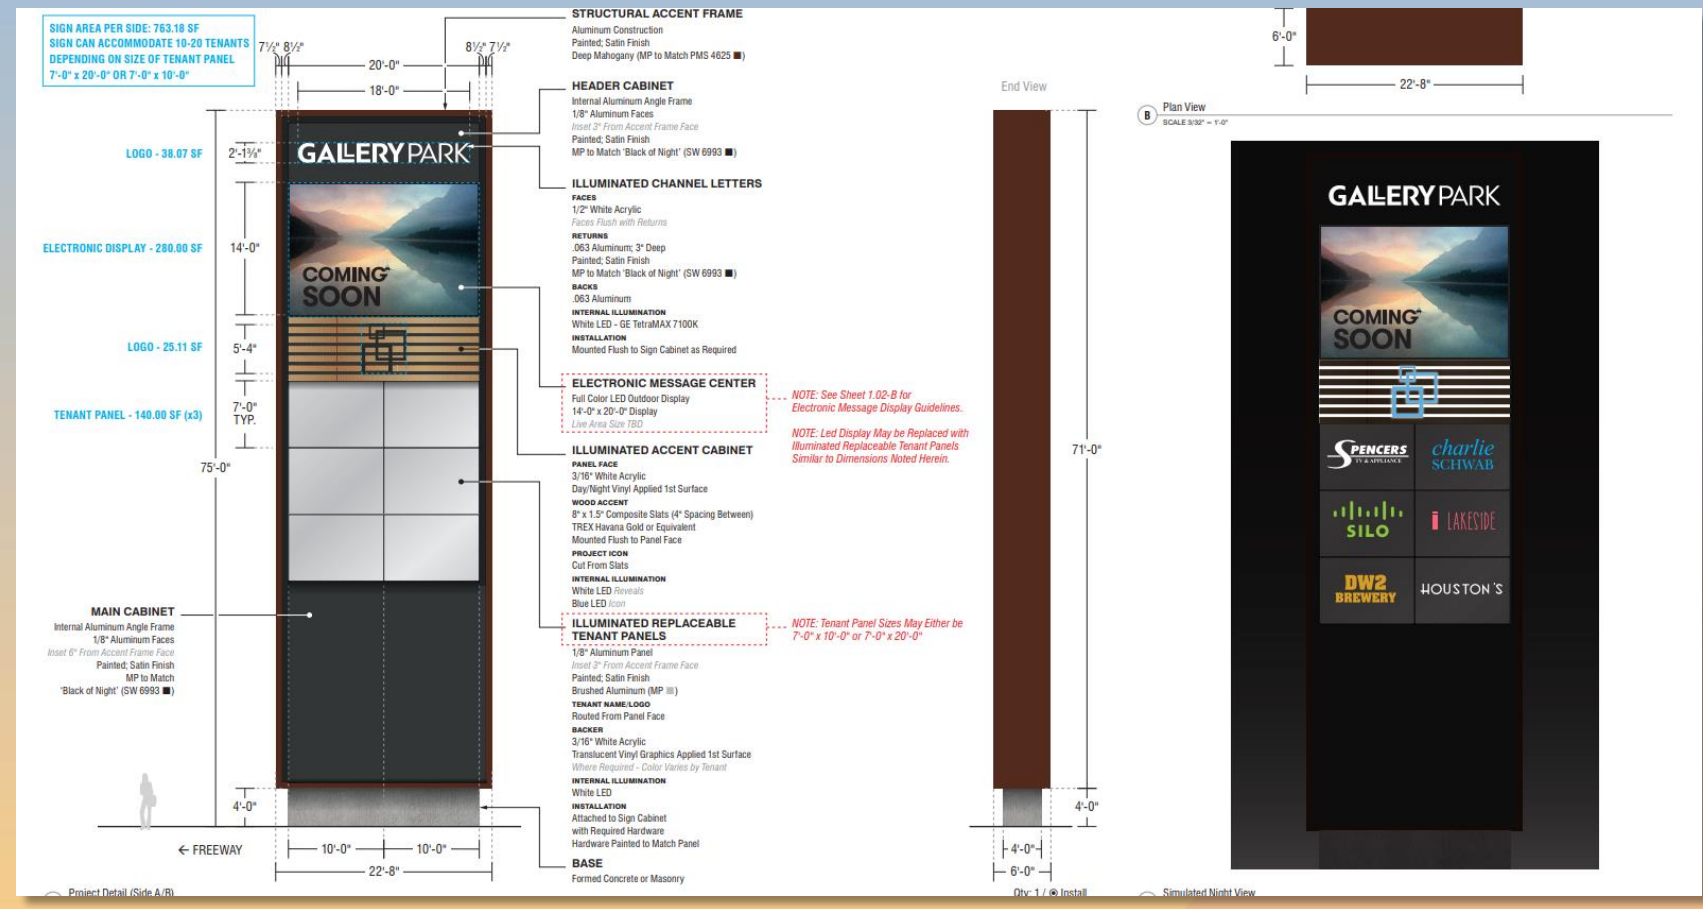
SIGN AREA PER SIDE: 763.18 SF
SIGN CAN ACCOMMODATE 10-20 TENANTS
DEPENDING ON SIZE OF TENANT PANEL
7'-0" x 20'-0" OR 7'-0" x 10'-0"

7½" 8½"
20'-0"
8½" 7½"
18'-0"

LOGO - 38.07 SF
2'-1⅝"
GALLERY PARK

ELECTRONIC DISPLAY - 280.00 SF
14'-0"
COMING SOON

LOGO - 25.11 SF
5'-4"

TENANT PANEL - 140.00 SF (x3)
7'-0" TYP.

75'-0"

MAIN CABINET
Internal Aluminum Angle Frame
1/8" Aluminum Faces
Inset 6" From Accent Frame Face
Painted; Satin Finish
MP to Match
'Black of Night' (SW 6993 ■)

4'-0"
← FREEWAY
10'-0"
10'-0"
22'-8"
Project Detail (Side A/B)

STRUCTURAL ACCENT FRAME
Aluminum Construction
Painted; Satin Finish
Deep Mahogany (MP to Match PMS 4625 ■)

HEADER CABINET
Internal Aluminum Angle Frame
1/8" Aluminum Faces
Inset 3" From Accent Frame Face
Painted; Satin Finish
MP to Match 'Black of Night' (SW 6993 ■)

ILLUMINATED CHANNEL LETTERS
FACES
1/2" White Acrylic
Faces Flush with Returns
RETURNS
.063 Aluminum; 3" Deep
Painted; Satin Finish
MP to Match 'Black of Night' (SW 6993 ■)
BACKS
.063 Aluminum
INTERNAL ILLUMINATION
White LED - GE TetraMAX 7100K
INSTALLATION
Mounted Flush to Sign Cabinet as Required

ELECTRONIC MESSAGE CENTER
Full Color LED Outdoor Display
14'-0" x 20'-0" Display
Live Area Size TBD

NOTE: See Sheet 1.02-B for Electronic Message Display Guidelines.

NOTE: Led Display May be Replaced with Illuminated Replaceable Tenant Panels Similar to Dimensions Noted Herein.

ILLUMINATED ACCENT CABINET
PANEL FACE
3/16" White Acrylic
Day/Night Vinyl Applied 1st Surface
WOOD ACCENT
8" x 1.5" Composite Slats (4" Spacing Between)
TREX Havana Gold or Equivalent
Mounted Flush to Panel Face
PROJECT ICON
Cut From Slats
INTERNAL ILLUMINATION
White LED Reveals
Blue LED Icon

ILLUMINATED REPLACEABLE TENANT PANELS
1/8" Aluminum Panel
Inset 3" From Accent Frame Face
Painted; Satin Finish
Brushed Aluminum (MP ■)
TENANT NAME/LOGO
Routed From Panel Face
BACKER
3/16" White Acrylic
Translucent Vinyl Graphics Applied 1st Surface
Where Required - Color Varies by Tenant
INTERNAL ILLUMINATION
White LED
INSTALLATION
Attached to Sign Cabinet
with Required Hardware
Hardware Painted to Match Panel

NOTE: Tenant Panel Sizes May Either be 7'-0" x 10'-0" or 7'-0" x 20'-0"

BASE
Formed Concrete or Masonry

End View
71'-0"
4'-0"
4'-0"
6'-0"
Qty: 1 / ⊙ Install

6'-0"
22'-8"
B Plan View
SCALE 3/32" = 1'-0"

GALLERY PARK
COMING SOON
SPENCERS TV & APPLIANCE
charlie SCHWAB
SILO
LAKESIDE
DW2 BREWERY
HOUSTON'S
Simulated Night View